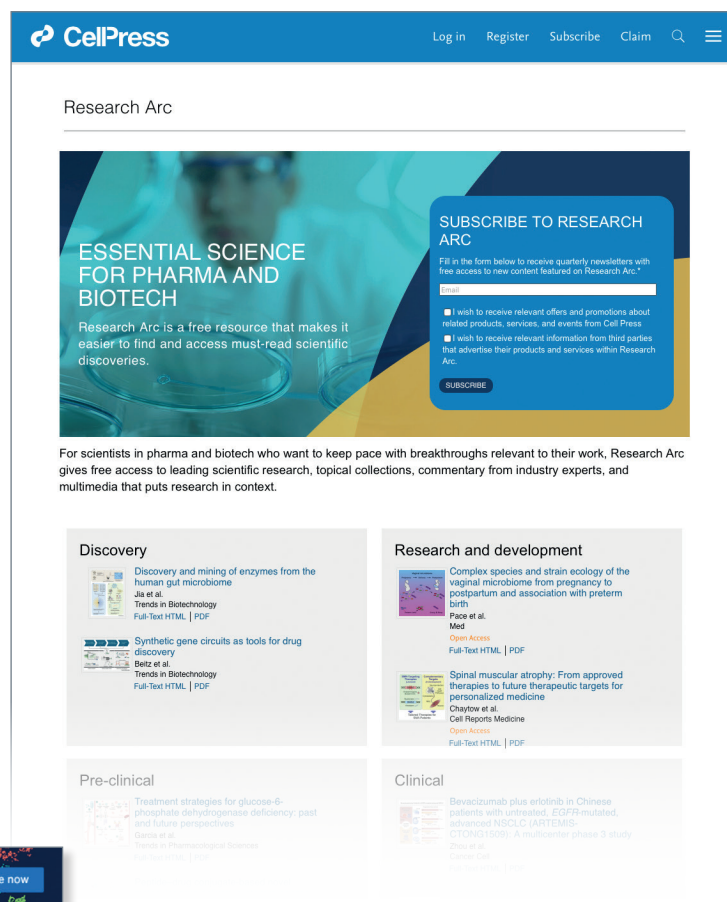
CellPress

Log in Register Subscribe Claim

Research Arc

ESSENTIAL SCIENCE FOR PHARMA AND BIOTECH

Research Arc is a free resource that makes it easier to find and access must-read scientific discoveries.

SUBSCRIBE TO RESEARCH ARC

Fill in the form below to receive quarterly newsletters with free access to new content featured on Research Arc.*

Email

I wish to receive relevant offers and promotions about related products, services, and events from Cell Press

I wish to receive relevant information from third parties that advertise their products and services within Research Arc.

SUBSCRIBE

For scientists in pharma and biotech who want to keep pace with breakthroughs relevant to their work, Research Arc gives free access to leading scientific research, topical collections, commentary from industry experts, and multimedia that puts research in context.

Discovery

Discovery and mining of enzymes from the human gut microbiome
Jia et al.
Trends in Biotechnology
Full-Text HTML | PDF

Synthetic gene circuits as tools for drug discovery
Beitz et al.
Trends in Biotechnology
Full-Text HTML | PDF

Research and development

Complex species and strain ecology of the vaginal microbiome from pregnancy to postpartum and association with preterm birth
Pace et al.
Med
Open Access
Full-Text HTML | PDF

Spinal muscular atrophy: From approved therapies to future therapeutic targets for personalized medicine
Chaytow et al.
Cell Reports Medicine
Open Access
Full-Text HTML | PDF

Pre-clinical

Treatment strategies for glucose-6-phosphate dehydrogenase deficiency: past and future perspectives
Garcia et al.
Trends in Pharmacological Sciences
Full-Text HTML | PDF

Clinical

Bevacizumab plus erlotinib in Chinese patients with untreated, EGFR-mutated, advanced NSCLC (ARTEMIS-CTONG1509): A multicenter phase 3 study
Zhou et al.
Cancer Cell
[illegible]

e now